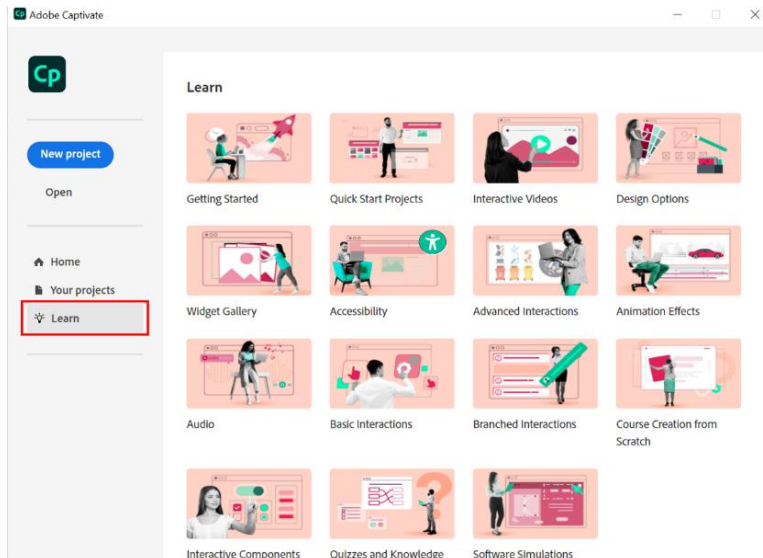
Adobe Captivate

Cp

New project

Open

Home

Your projects

Learn

Learn

Getting Started

Quick Start Projects

Interactive Videos

Design Options

Widget Gallery

Accessibility

Advanced Interactions

Animation Effects

Audio

Basic Interactions

Branched Interactions

Course Creation from Scratch

Interactive Components

Quizzes and Knowledge

Software Simulations